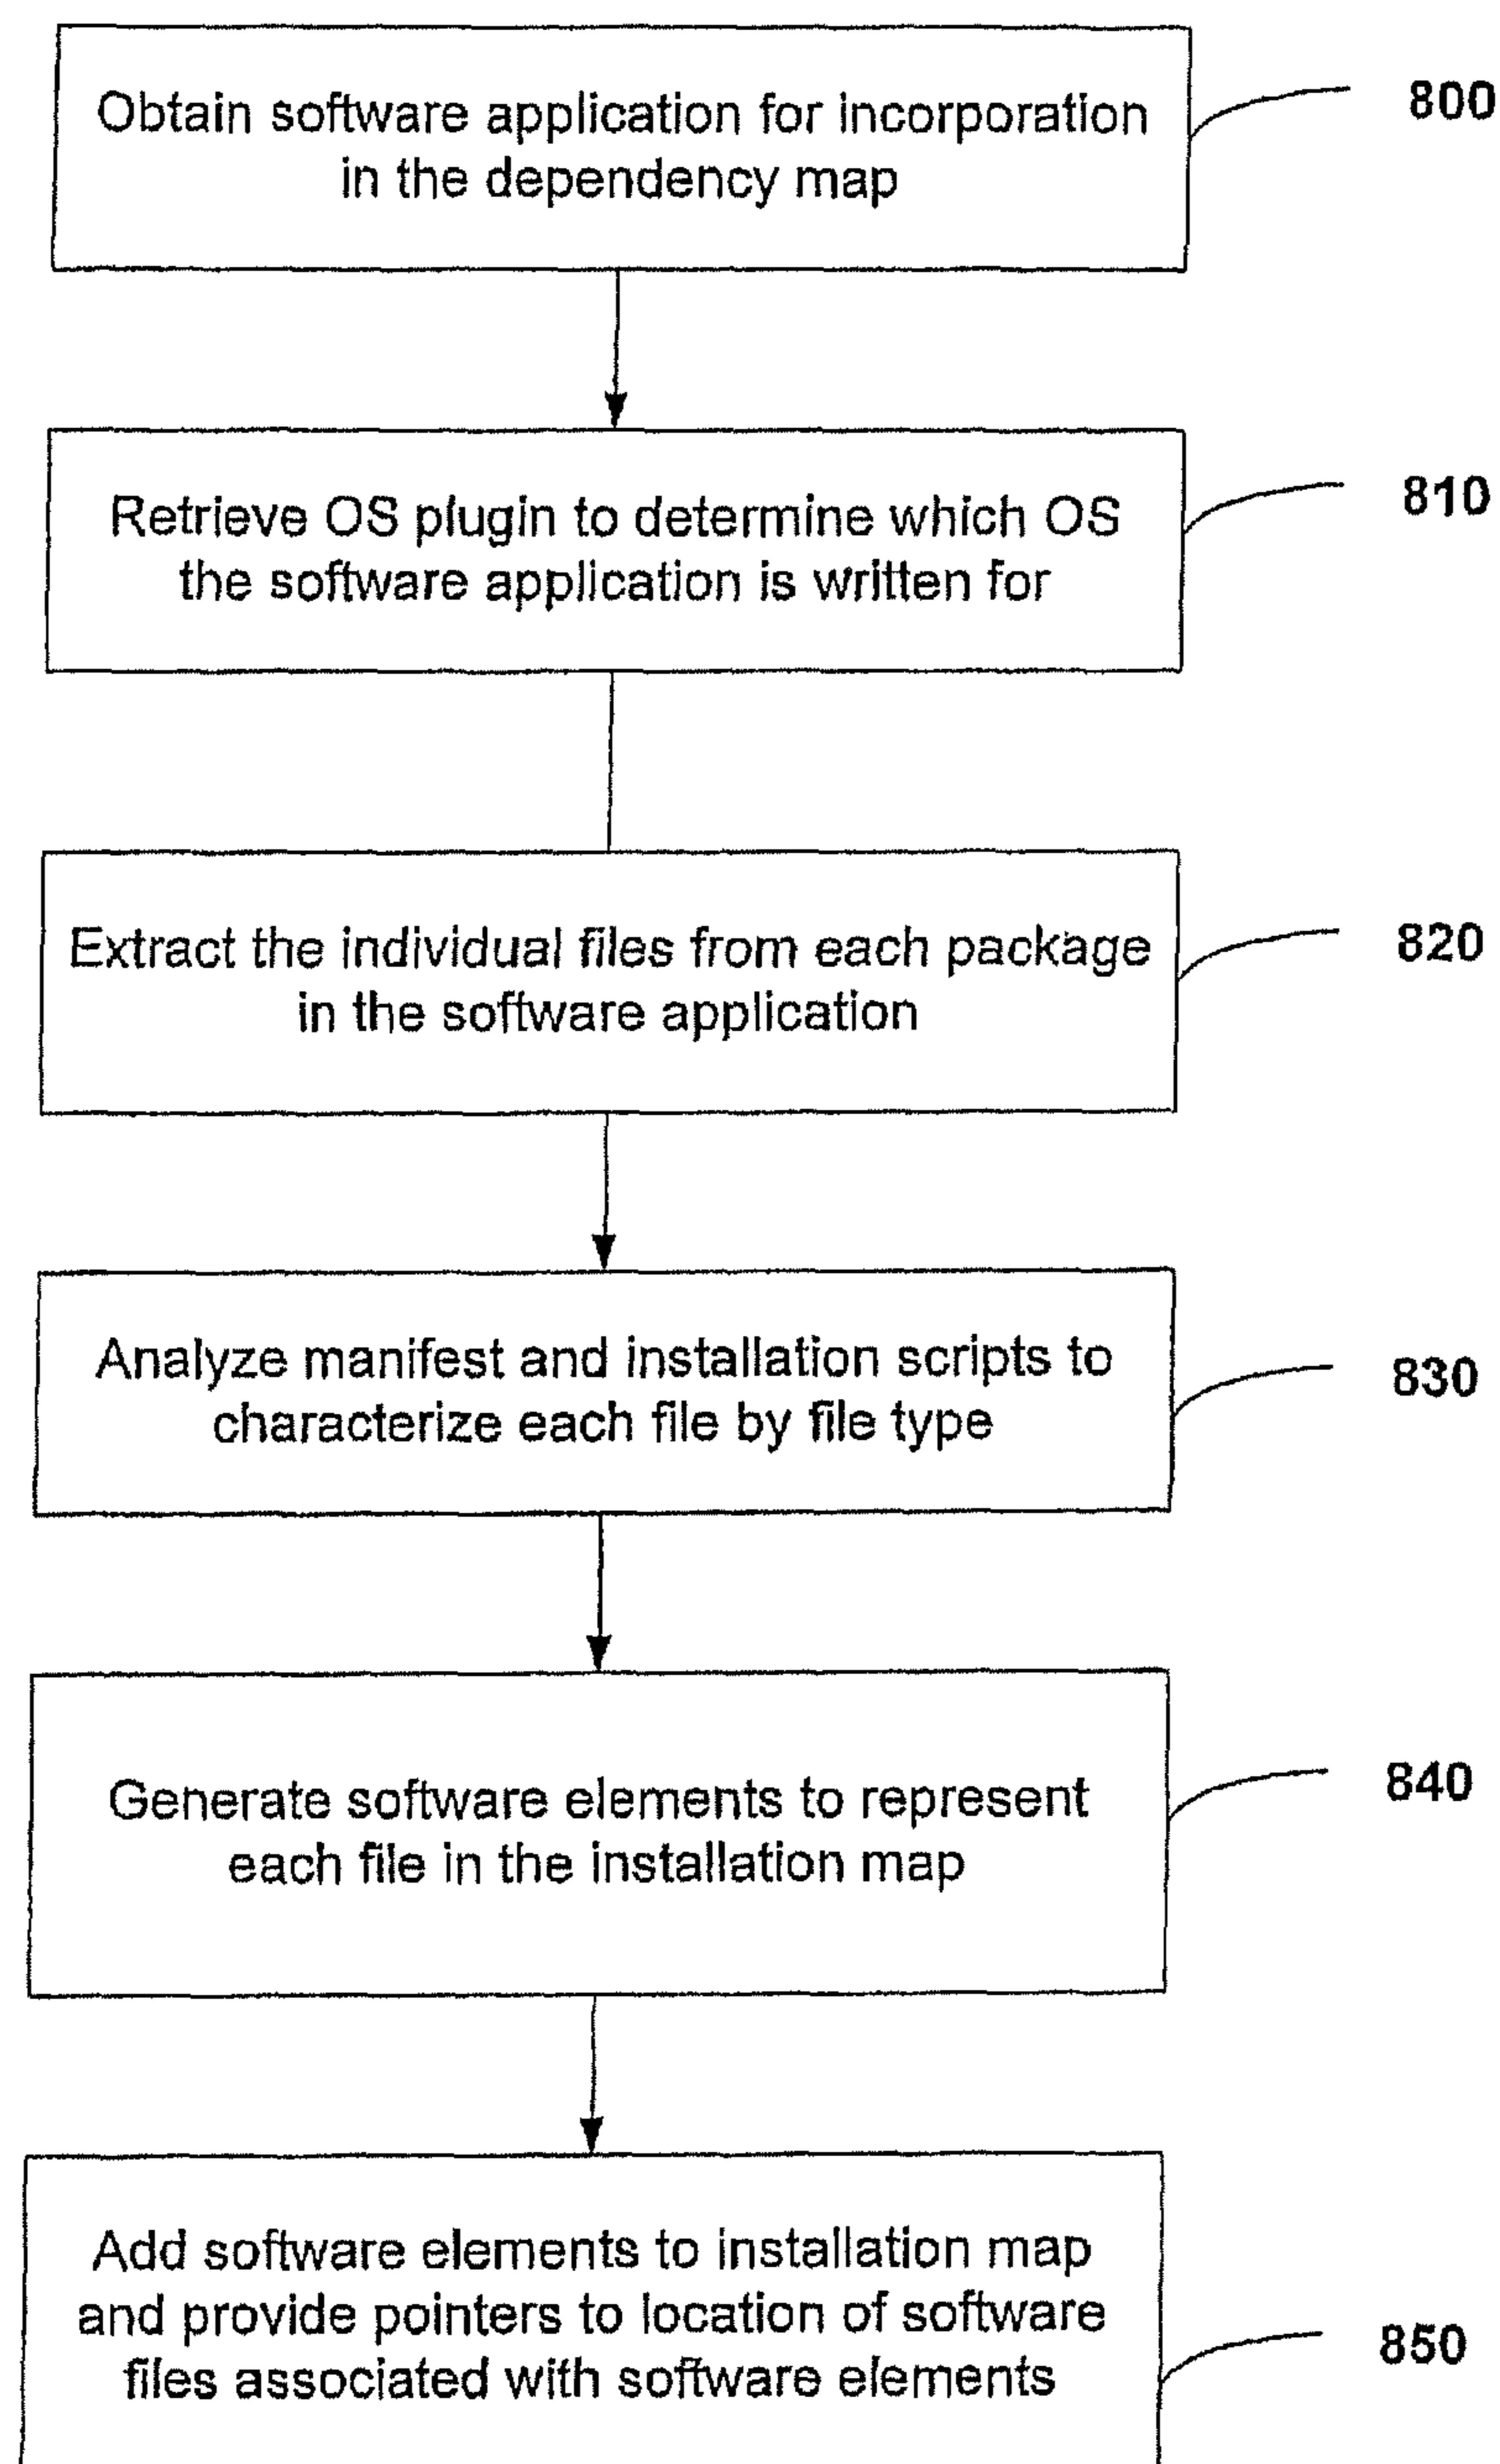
Obtain software application for incorporation in the dependency map

800

Retrieve OS plugin to determine which OS the software application is written for

810

Extract the individual files from each package in the software application

820

Analyze manifest and installation scripts to characterize each file by file type

830

Generate software elements to represent each file in the installation map

840

Add software elements to installation map and provide pointers to location of software files associated with software elements

850